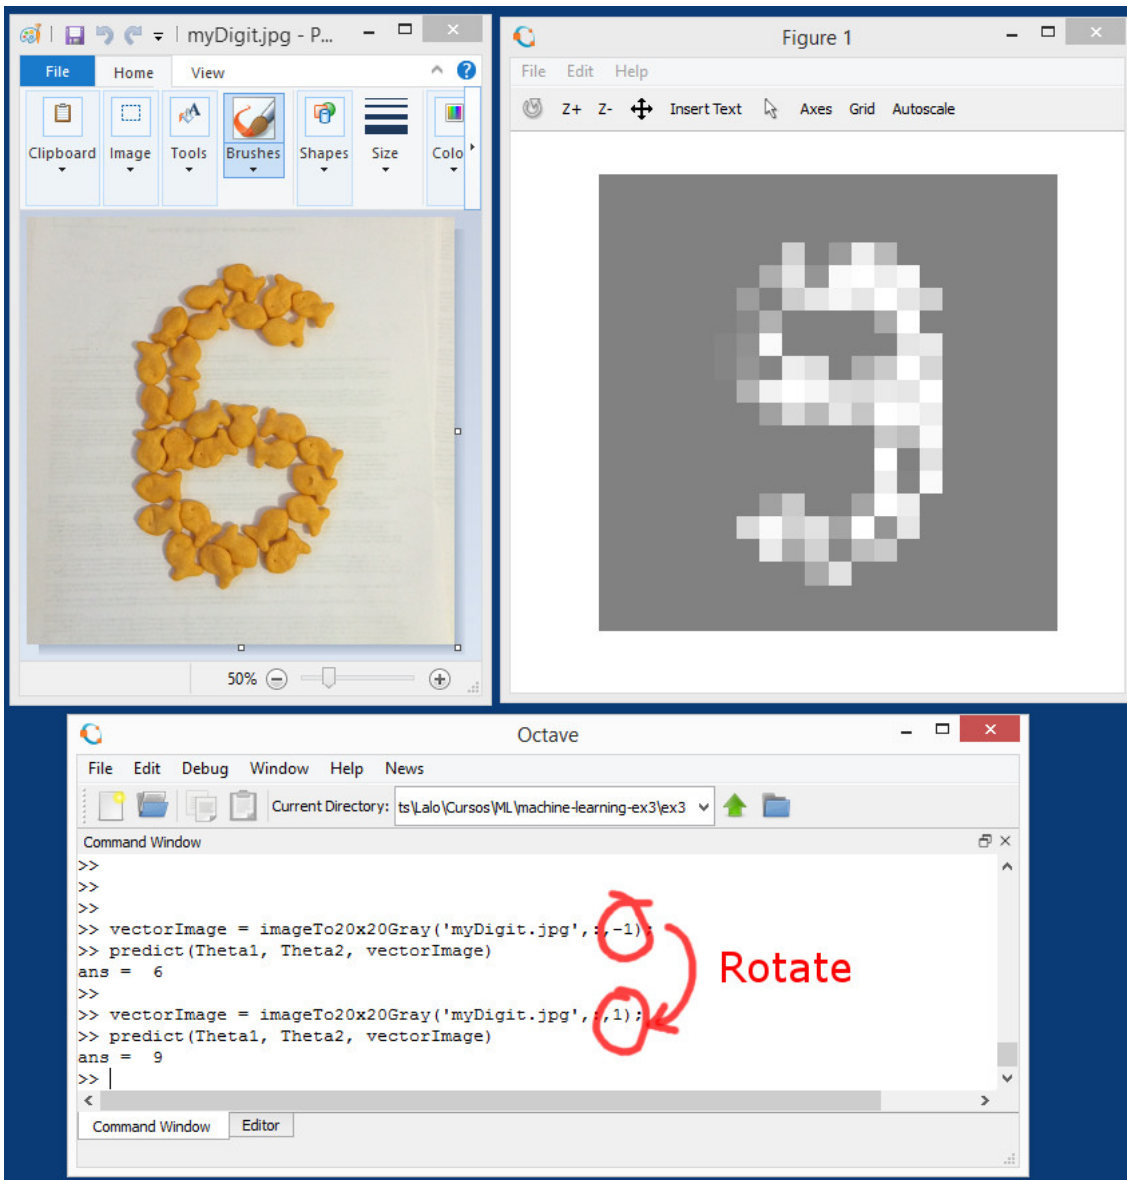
myDigit.jpg - P...

File Home View

Clipboard Image Tools Brushes Shapes Size Colo

50%

Figure 1

File Edit Help

Z+ Z- Insert Text Axes Grid Autoscale

Octave

File Edit Debug Window Help News

Current Directory: ts\Lalo\Cursos\ML\machine-learning-ex3\ex3

Command Window

>>
>>
>>
>> vectorImage = imageTo20x20Gray('myDigit.jpg',:,-1);
>> predict(Theta1, Theta2, vectorImage)
ans = 6
>>
>> vectorImage = imageTo20x20Gray('myDigit.jpg',:,1);
>> predict(Theta1, Theta2, vectorImage)
ans = 9
>>

Rotate

Command Window Editor